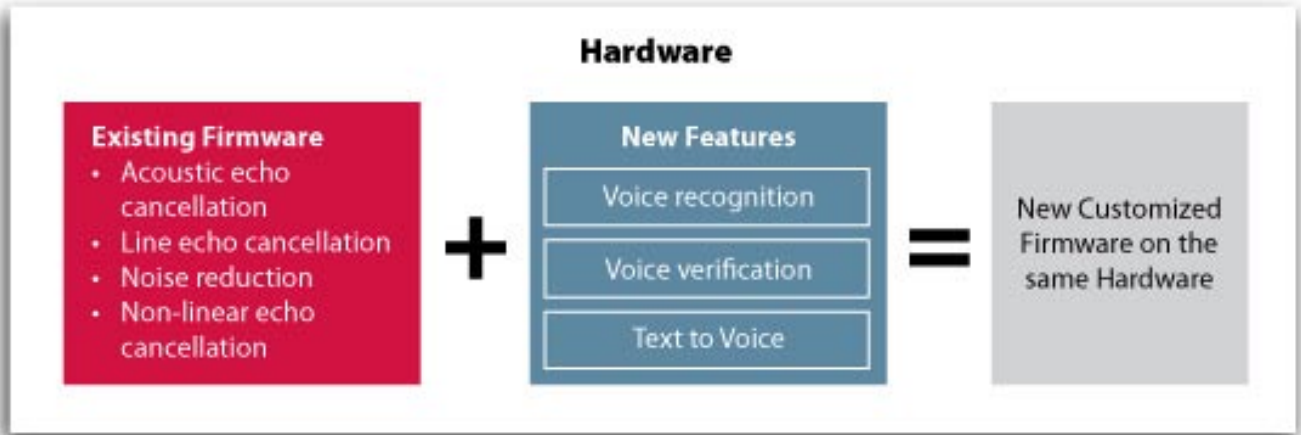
Hardware

Existing Firmware
- Acoustic echo cancellation
- Line echo cancellation
- Noise reduction
- Non-linear echo cancellation

+

New Features
Voice recognition
Voice verification
Text to Voice

=

New Customized Firmware on the same Hardware